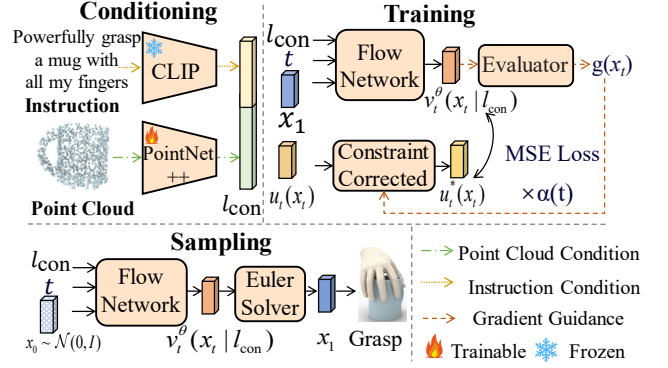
Conditioning

Powerfully grasp a mug with all my fingers

Instruction

CLIP

PointNet ++

Point Cloud

$l_{\text{con}}$

Training

$l_{\text{con}}$

$t$

$x_1$

Flow Network

$v_t^{\theta}(x_t \mid l_{\text{con}})$

Evaluator

$g(x_t)$

MSE Loss

$\times\alpha(t)$

$u_t(x_t)$

Constraint Corrected

$u_t^*(x_t)$

Sampling

$l_{\text{con}}$

$t$

$x_0 \sim \mathcal{N}(0, I)$

Flow Network

$v_t^{\theta}(x_t \mid l_{\text{con}})$

Euler Solver

$x_1$

Grasp

Point Cloud Condition

Instruction Condition

Gradient Guidance

Trainable

Frozen